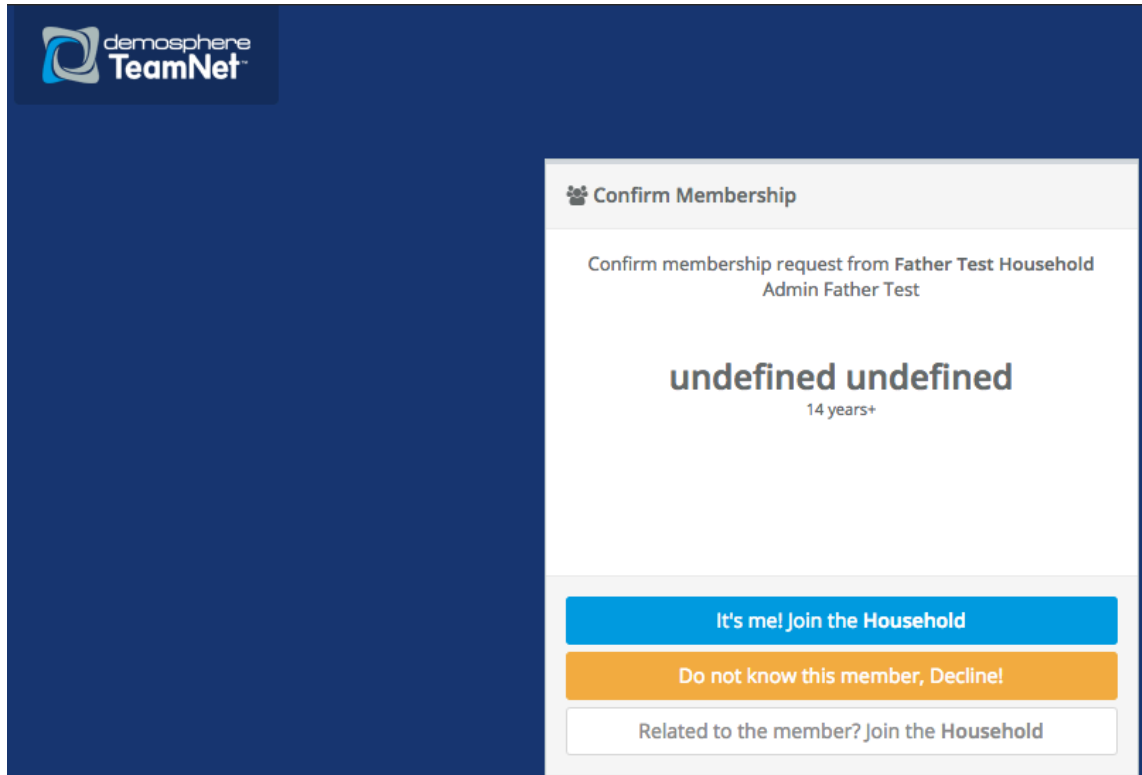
demosphere
TeamNet™

Confirm Membership

Confirm membership request from Father Test Household Admin Father Test

undefined undefined
14 years+

It's me! Join the Household

Do not know this member, Decline!

Related to the member? Join the Household